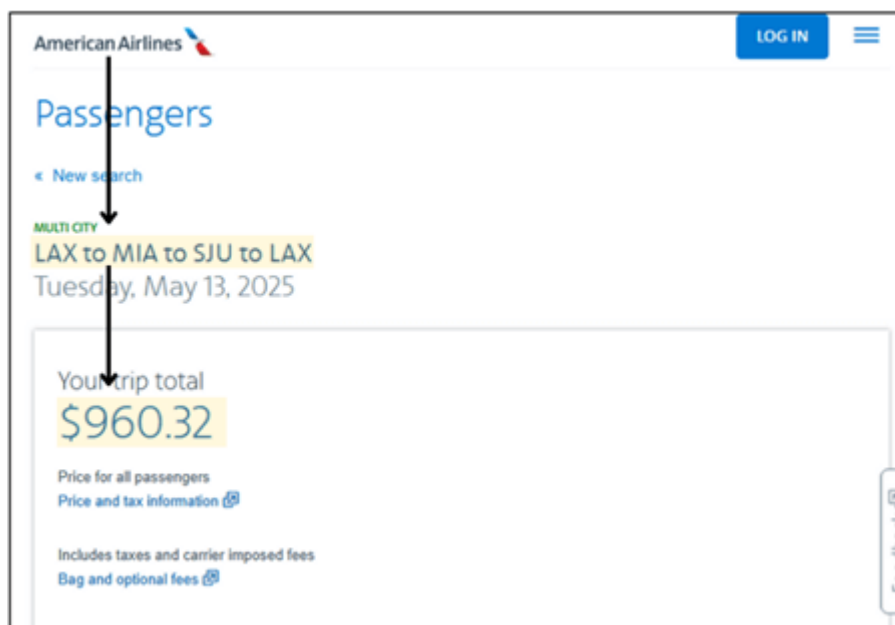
American Airlines

LOG IN

Passengers

« New search

MULTI CITY
LAX to MIA to SJU to LAX
Tuesday, May 13, 2025

Your trip total
$960.32

Price for all passengers
Price and tax information

Includes taxes and carrier imposed fees
Bag and optional fees